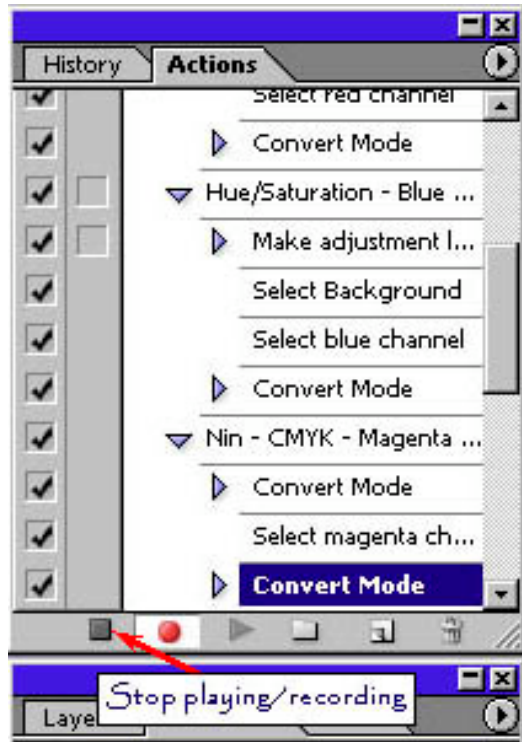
History
Actions
Select red channel
Convert Mode
Hue/Saturation - Blue ...
Make adjustment l...
Select Background
Select blue channel
Convert Mode
Nin - CMYK - Magenta ...
Convert Mode
Select magenta ch...
Convert Mode
Stop playing/recording
Laye